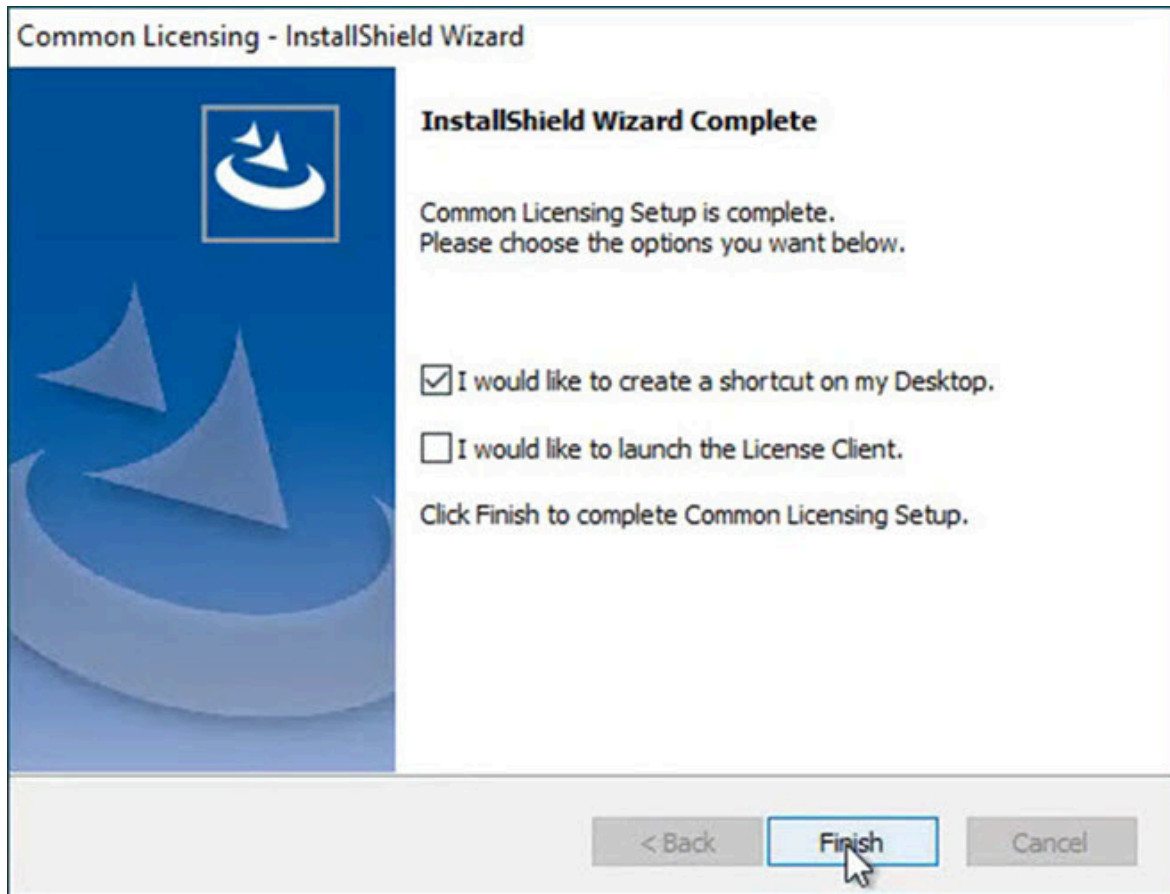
Common Licensing - InstallShield Wizard

InstallShield Wizard Complete

Common Licensing Setup is complete.
Please choose the options you want below.

I would like to create a shortcut on my Desktop.

I would like to launch the License Client.

Click Finish to complete Common Licensing Setup.

< Back

Finish

Cancel